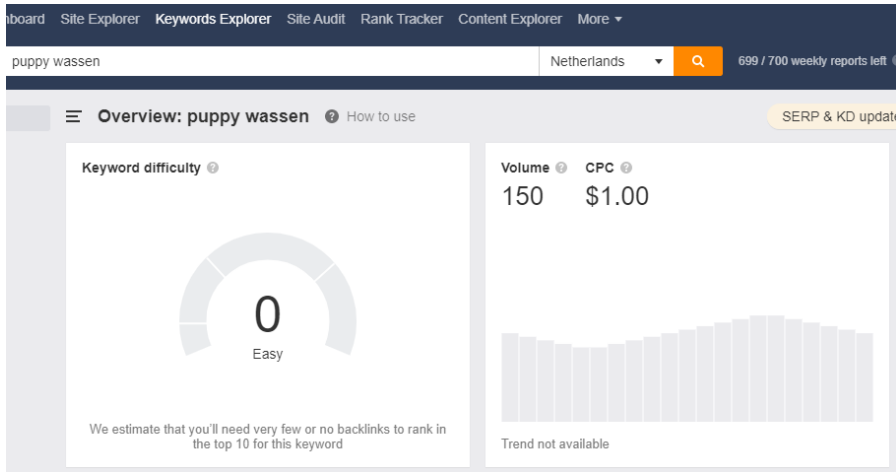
hboard Site Explorer Keywords Explorer Site Audit Rank Tracker Content Explorer More ▾

puppy wassen

Netherlands ▾

699 / 700 weekly reports left

Overview: puppy wassen How to use

SERP & KD updat

Keyword difficulty

0

Easy

We estimate that you'll need very few or no backlinks to rank in the top 10 for this keyword

Volume

150

CPC

$1.00

Trend not available